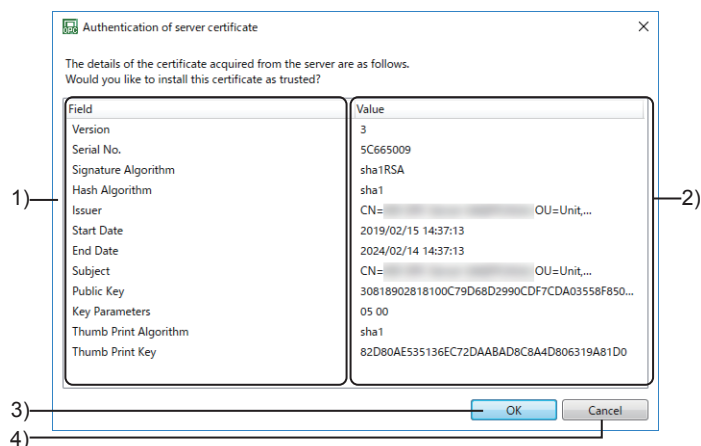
Authentication of server certificate

The details of the certificate acquired from the server are as follows.
Would you like to install this certificate as trusted?

| Field | Value |
|---|---|
| Version | 3 |
| Serial No. | 5C665009 |
| Signature Algorithm | sha1RSA |
| Hash Algorithm | sha1 |
| Issuer | CN=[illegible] OU=Unit,... |
| Start Date | 2019/02/15 14:37:13 |
| End Date | 2024/02/14 14:37:13 |
| Subject | CN=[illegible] OU=Unit,... |
| Public Key | 30818902818100C79D68D2990CDF7CDA03558F850... |
| Key Parameters | 05 00 |
| Thumb Print Algorithm | sha1 |
| Thumb Print Key | 82D80AE535136EC72DAABAD8C8A4D806319A81D0 |

1)
2)
3)
4)

OK
Cancel